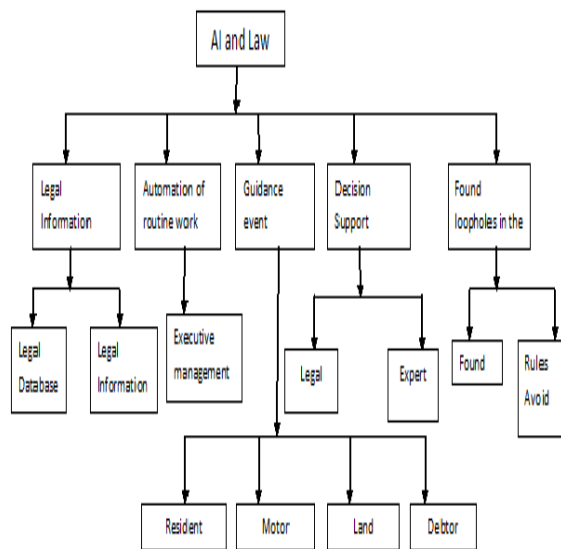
AI and Law

Legal Information

Automation of routine work

Guidance event

Decision Support

Found loopholes in the

Legal Database

Legal Information

Executive management

Legal

Expert

Found

Rules Avoid

Resident

Motor

Land

Debtor